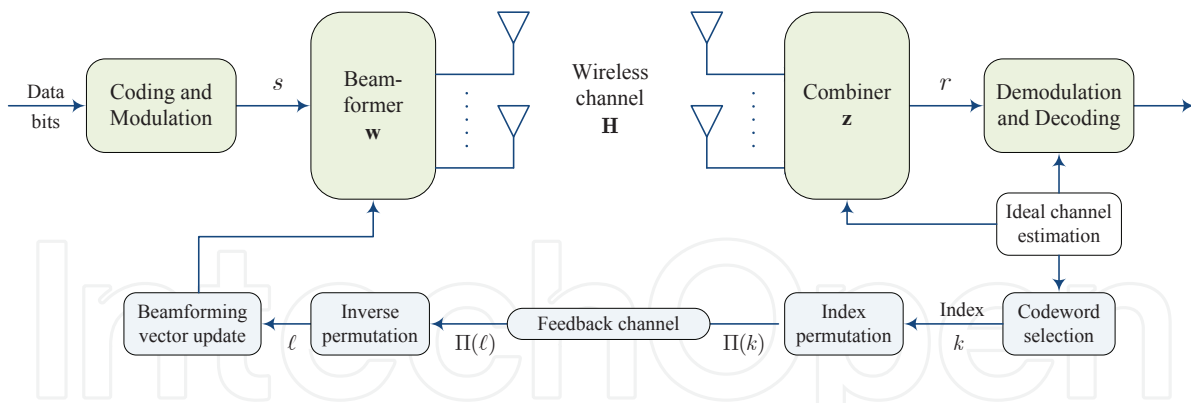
Data bits

Coding and Modulation

$s$

Beamformer $\mathbf{w}$

Wireless channel $\mathbf{H}$

Combiner $\mathbf{z}$

$r$

Demodulation and Decoding

Ideal channel estimation

Beamforming vector update

$\ell$

Inverse permutation

$\Pi(\ell)$

Feedback channel

$\Pi(k)$

Index permutation

Index $k$

Codeword selection

IntechOpen